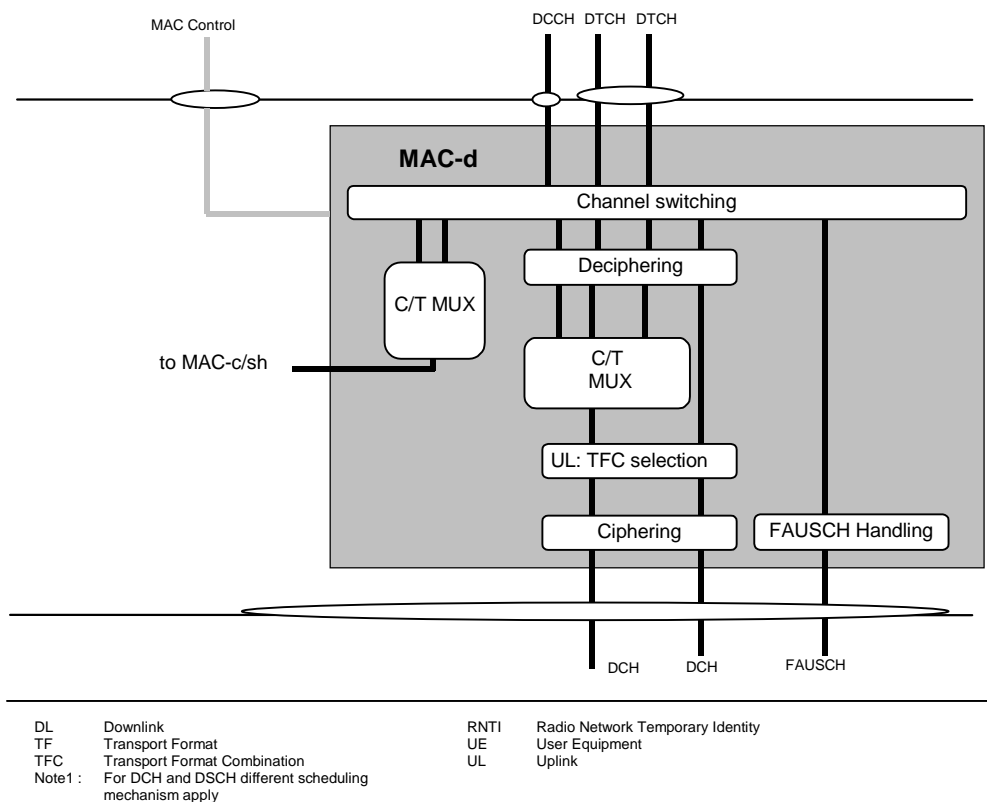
MAC Control

DCCH DTCH DTCH

MAC-d

Channel switching

C/T MUX

Deciphering

to MAC-c/sh

C/T MUX

UL: TFC selection

Ciphering

FAUSCH Handling

DCH DCH FAUSCH

DL Downlink
TF Transport Format
TFC Transport Format Combination
Note1 : For DCH and DSCH different scheduling mechanism apply

RNTI Radio Network Temporary Identity
UE User Equipment
UL Uplink